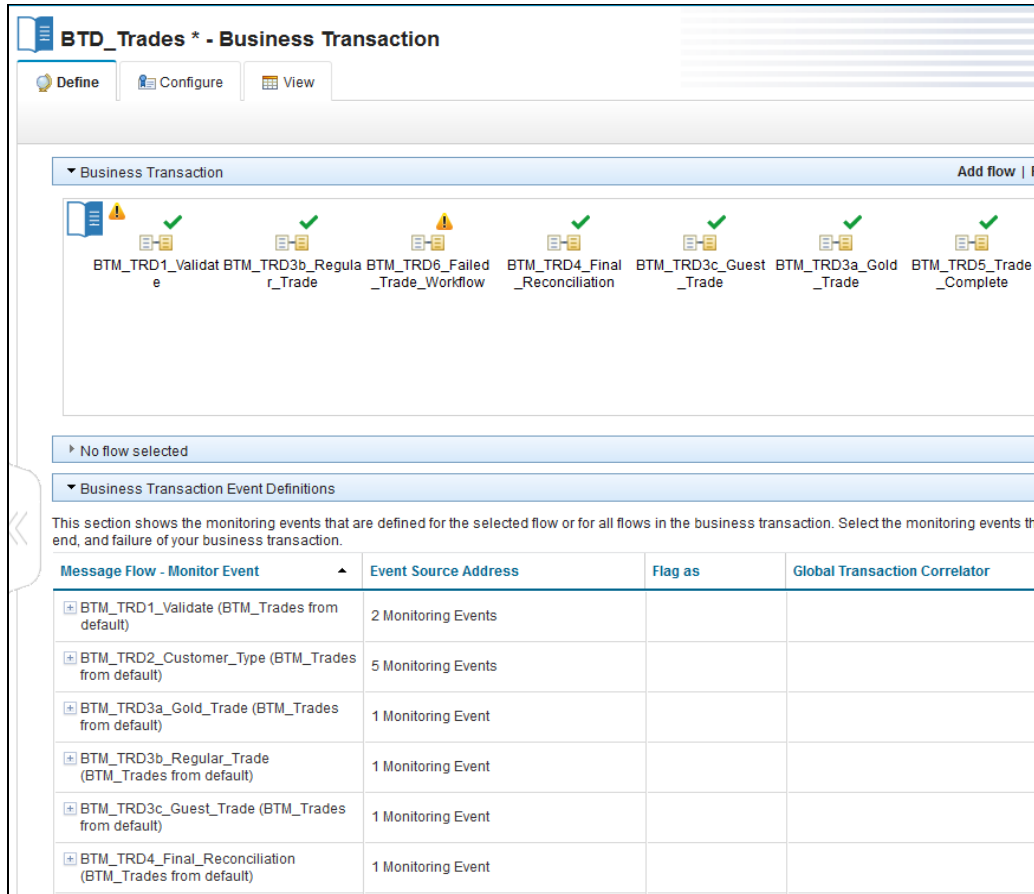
BTD_Trades * - Business Transaction

Define | Configure | View

Business Transaction

Add flow | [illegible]

BTM_TRD1_Validate
BTM_TRD3b_Regular_Trade
BTM_TRD6_Failed_Trade_Workflow
BTM_TRD4_Final_Reconciliation
BTM_TRD3c_Guest_Trade
BTM_TRD3a_Gold_Trade
BTM_TRD5_Trade_Complete

No flow selected

Business Transaction Event Definitions

This section shows the monitoring events that are defined for the selected flow or for all flows in the business transaction. Select the monitoring events th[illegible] end, and failure of your business transaction.

| Message Flow - Monitor Event | Event Source Address | Flag as | Global Transaction Correlator |
|---|---|---|---|
| BTM_TRD1_Validate (BTM_Trades from default) | 2 Monitoring Events | | |
| BTM_TRD2_Customer_Type (BTM_Trades from default) | 5 Monitoring Events | | |
| BTM_TRD3a_Gold_Trade (BTM_Trades from default) | 1 Monitoring Event | | |
| BTM_TRD3b_Regular_Trade (BTM_Trades from default) | 1 Monitoring Event | | |
| BTM_TRD3c_Guest_Trade (BTM_Trades from default) | 1 Monitoring Event | | |
| BTM_TRD4_Final_Reconciliation (BTM_Trades from default) | 1 Monitoring Event | | |